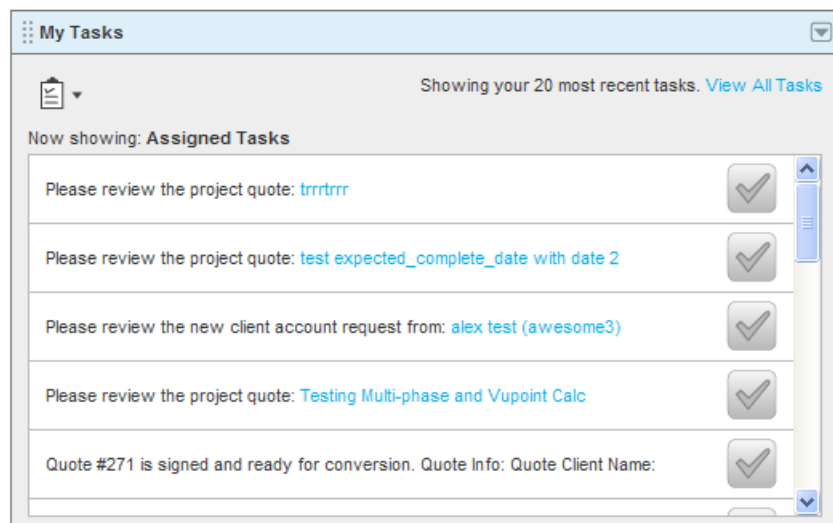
My Tasks

Showing your 20 most recent tasks. View All Tasks

Now showing: Assigned Tasks

Please review the project quote: trrrtrrr

Please review the project quote: test expected_complete_date with date 2

Please review the new client account request from: alex test (awesome3)

Please review the project quote: Testing Multi-phase and Vupoint Calc

Quote #271 is signed and ready for conversion. Quote Info: Quote Client Name: